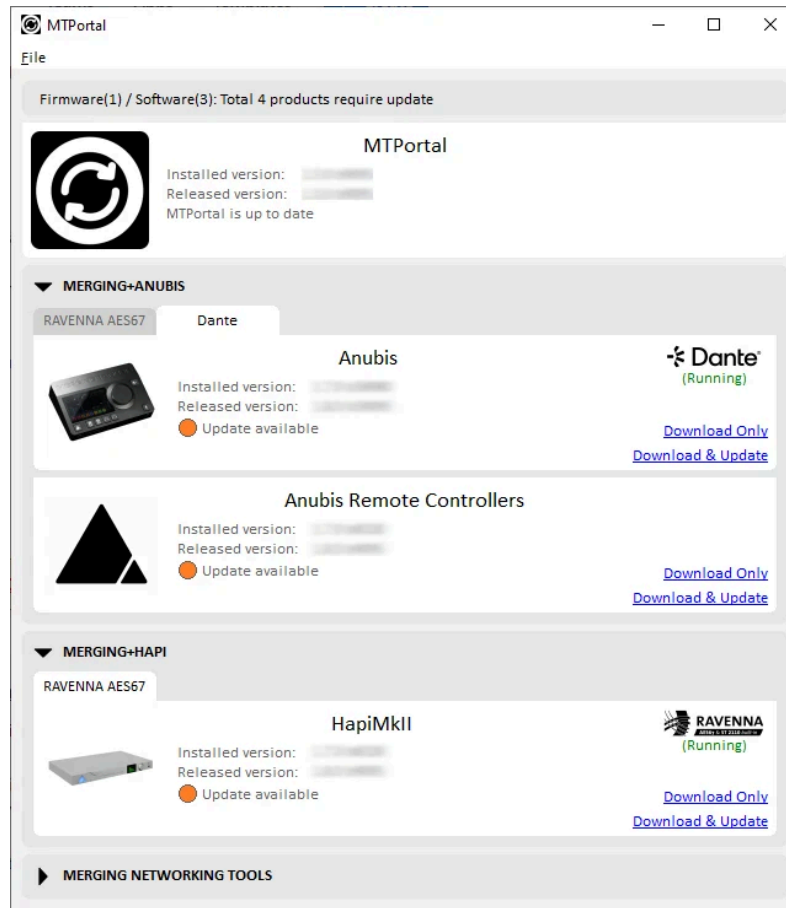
MTPortal

File

Firmware(1) / Software(3): Total 4 products require update

MTPortal
Installed version: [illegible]
Released version: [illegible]
MTPortal is up to date

MERGING+ANUBIS

RAVENNA AES67 | Dante

Anubis
Installed version: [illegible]
Released version: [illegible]
Update available

Dante
(Running)

Download Only
Download & Update

Anubis Remote Controllers
Installed version: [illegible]
Released version: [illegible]
Update available

Download Only
Download & Update

MERGING+HAPI

RAVENNA AES67

HapiMkII
Installed version: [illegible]
Released version: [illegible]
Update available

RAVENNA
(Running)

Download Only
Download & Update

MERGING NETWORKING TOOLS